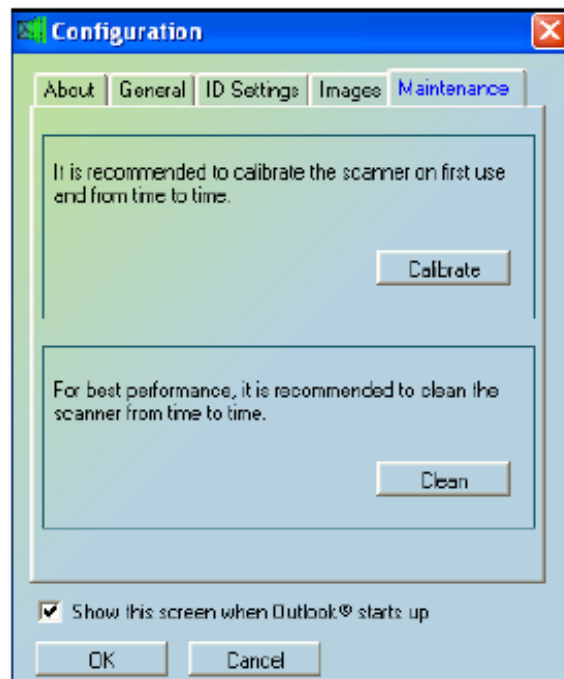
Configuration

About | General | ID Settings | Images | Maintenance

It is recommended to calibrate the scanner on first use and from time to time.

Calibrate

For best performance, it is recommended to clean the scanner from time to time.

Clean

Show this screen when Outlook® starts up

OK

Cancel